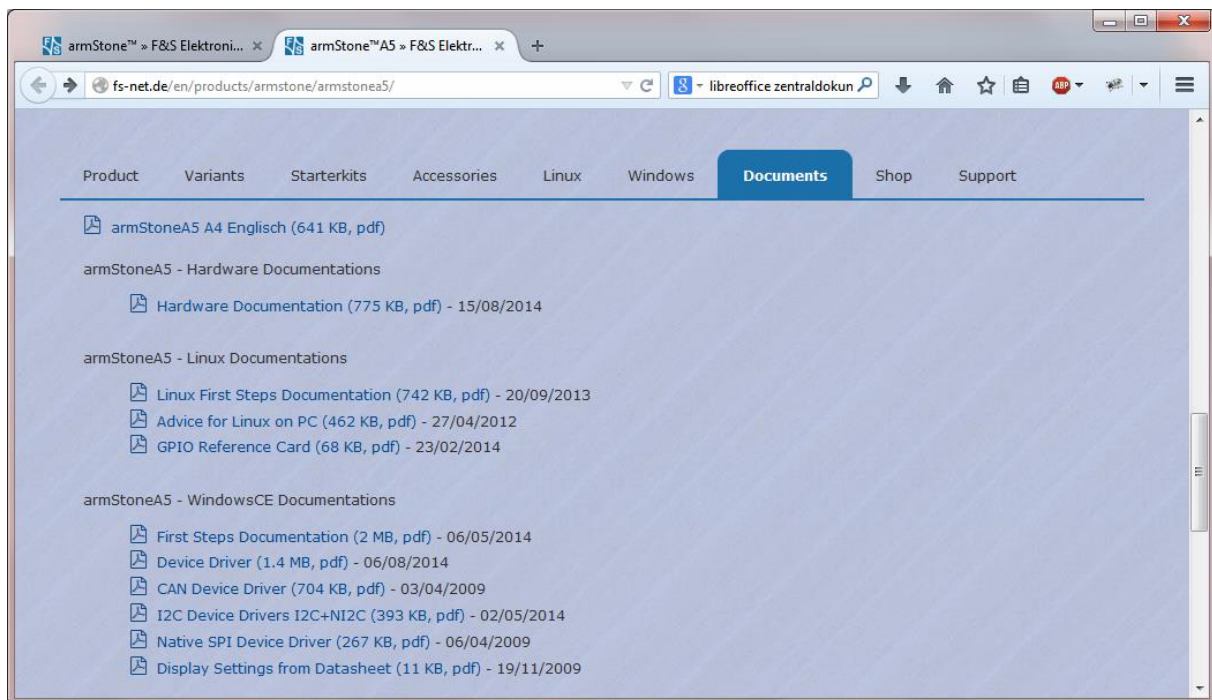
armStone™ » F&S Elektroni... ×
armStone™A5 » F&S Elektr... ×
+

fs-net.de/en/products/armstone/armstonea5/
libreoffice zentraldokun

Product
Variants
Starterkits
Accessories
Linux
Windows
Documents
Shop
Support

armStoneA5 A4 Englisch (641 KB, pdf)

armStoneA5 - Hardware Documentations

Hardware Documentation (775 KB, pdf) - 15/08/2014

armStoneA5 - Linux Documentations

Linux First Steps Documentation (742 KB, pdf) - 20/09/2013
Advice for Linux on PC (462 KB, pdf) - 27/04/2012
GPIO Reference Card (68 KB, pdf) - 23/02/2014

armStoneA5 - WindowsCE Documentations

First Steps Documentation (2 MB, pdf) - 06/05/2014
Device Driver (1.4 MB, pdf) - 06/08/2014
CAN Device Driver (704 KB, pdf) - 03/04/2009
I2C Device Drivers I2C+NI2C (393 KB, pdf) - 02/05/2014
Native SPI Device Driver (267 KB, pdf) - 06/04/2009
Display Settings from Datasheet (11 KB, pdf) - 19/11/2009